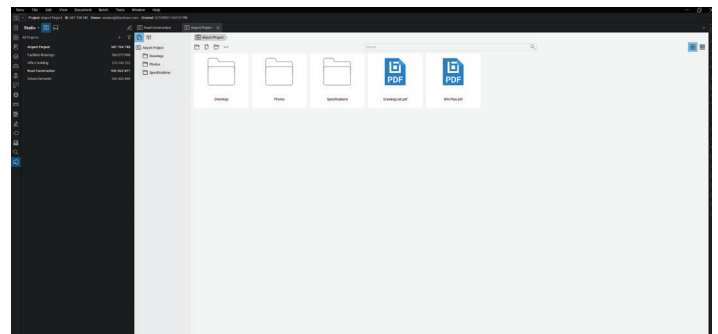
Revu File Edit View Document Batch Tools Window Help

Project: Airport Project ID: 347-734-182 Owner: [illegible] Created: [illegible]

Studio

All Projects

Airport Project 347-734-182
Facilities Redesign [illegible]
Office Building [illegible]
Road Construction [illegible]
School Network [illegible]

Road Construction
Airport Project

Airport Project
Drawings
Photos
Specifications

Airport Project

Drawings
Photos
Specifications
Drawing List.pdf
Site Plan.pdf

PDF
PDF